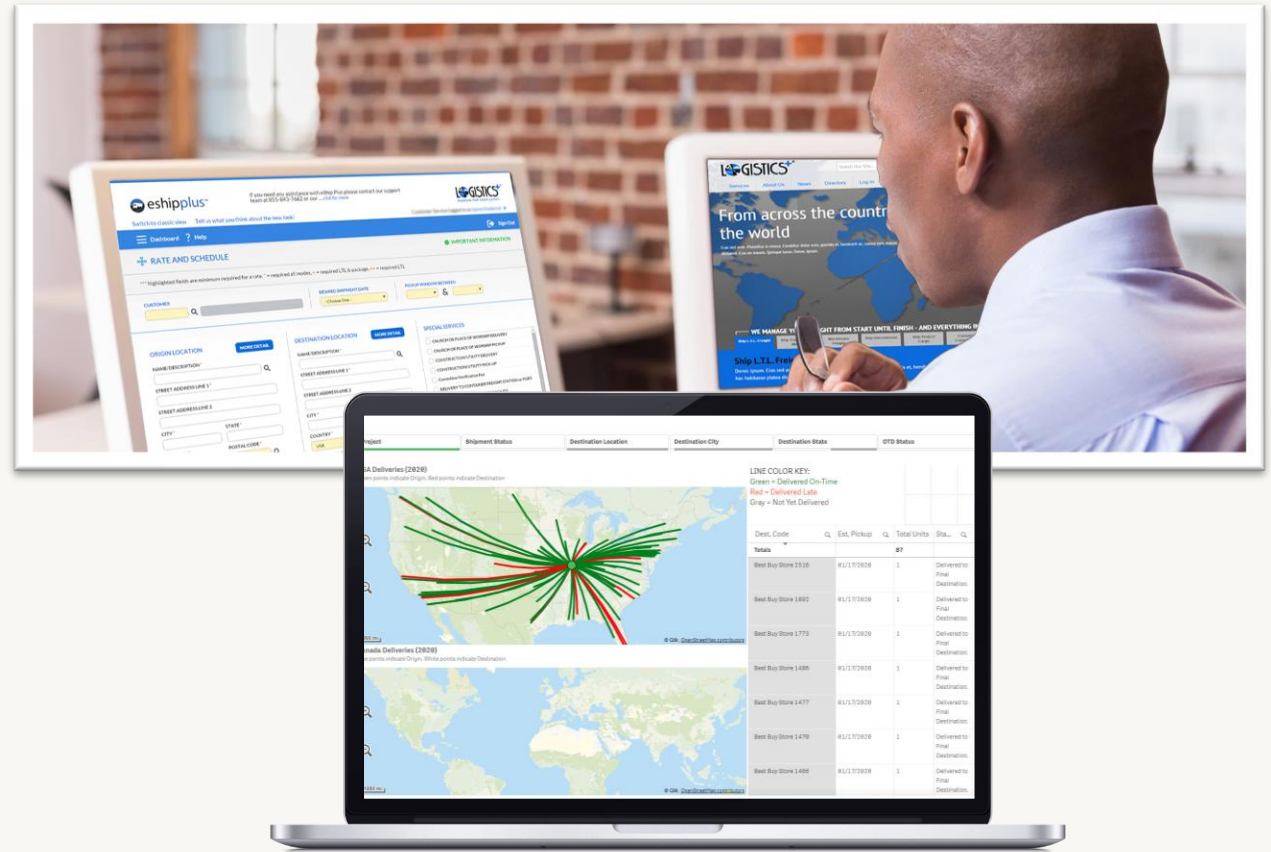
eshipplus

If you need any assistance with eShip Plus please contact our support team at 855-843-7662 or our ...click for more

LOGISTICS

Switch to classic view Tell us what you think about the new look!

Dashboard ? Help

Sign Out

IMPORTANT INFORMATION

RATE AND SCHEDULE

*** highlighted fields are minimum required for a rate. * = required at modes, ** = required LTL & package, *** = required LTL

CUSTOMER

DESIRED SHIPMENT DATE

Choose Date

PICKUP WINDOW BETWEEN

&

ORIGIN LOCATION

MORE DETAIL

NAME/DESCRIPTION

STREET ADDRESS LINE 1

STREET ADDRESS LINE 2

CITY

STATE

POSTAL CODE

DESTINATION LOCATION

MORE DETAIL

NAME/DESCRIPTION

STREET ADDRESS LINE 1

STREET ADDRESS LINE 2

CITY

COUNTRY

USA

SPECIAL SERVICES

CHURCH OR PLACE OF WORSHIP DELIVERY

CHURCH OR PLACE OF WORSHIP PICKUP

CONSTRUCTION/UTILITY DELIVERY

CONSTRUCTION/UTILITY PICK-UP

DELIVERY TO CONTAINER FREIGHT STATION or PORT

LOGISTICS

Services About Us News Directory Log In

From across the countr the world

WE MANAGE Y GHT FROM START UNTIL FINISH - AND EVERYTHING IN

Ship L.T.L. Frei

Project | Shipment Status | Destination Location | Destination City | Destination State | OTD Status

SA Deliveries (2020)

LINE COLOR KEY:
Green = Delivered On-Time
Red = Delivered Late
Gray = Not Yet Delivered

| Dest. Code | Est. Pickup | Total Units | Sta... |
|---|---|---|---|
| Totals | | 87 | |
| Best Buy Store 1516 | 01/17/2020 | 1 | Delivered to Final Destination. |
| Best Buy Store 1892 | 01/17/2020 | 1 | Delivered to Final Destination. |
| Best Buy Store 1773 | 01/17/2020 | 1 | Delivered to Final Destination. |
| Best Buy Store 1486 | 01/17/2020 | 1 | Delivered to Final Destination. |
| Best Buy Store 1477 | 01/17/2020 | 1 | Delivered to Final Destination. |
| Best Buy Store 1479 | 01/17/2020 | 1 | Delivered to Final Destination. |
| Best Buy Store 1466 | 01/17/2020 | 1 | Delivered to Final Destination. |

© Qlik, OpenStreetMap contributors

nada Deliveries (2020)

© Qlik, OpenStreetMap contributors